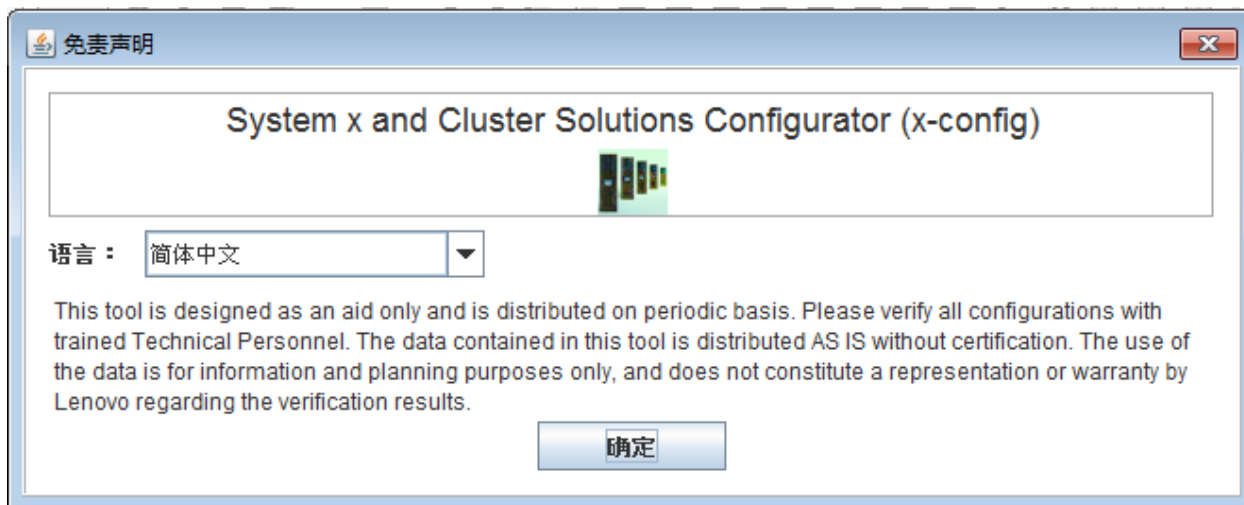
免责声明

System x and Cluster Solutions Configurator (x-config)

语言： 简体中文

This tool is designed as an aid only and is distributed on periodic basis. Please verify all configurations with trained Technical Personnel. The data contained in this tool is distributed AS IS without certification. The use of the data is for information and planning purposes only, and does not constitute a representation or warranty by Lenovo regarding the verification results.

确定